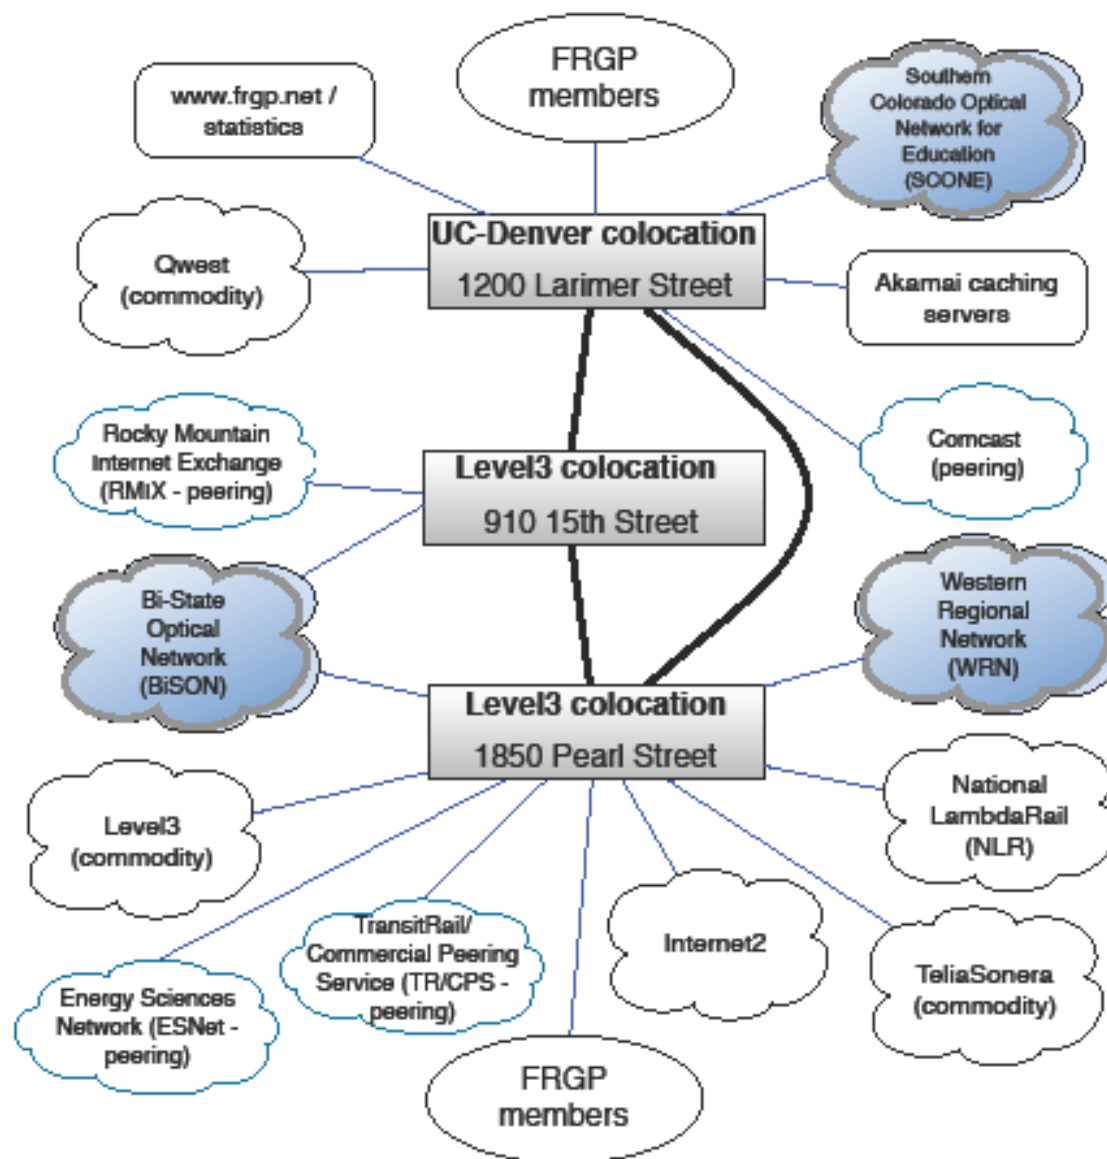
www.frgp.net / statistics

FRGP members

Southern Colorado Optical Network for Education (SCONE)

Qwest (commodity)

UC-Denver colocation
1200 Larimer Street

Akamai caching servers

Rocky Mountain Internet Exchange (RMIX - peering)

Level3 colocation
910 15th Street

Comcast (peering)

Bi-State Optical Network (BiSON)

Western Regional Network (WRN)

Level3 colocation
1850 Pearl Street

Level3 (commodity)

National LambdaRail (NLR)

TransitRail/ Commercial Peering Service (TR/CPS - peering)

Internet2

TeliaSonera (commodity)

Energy Sciences Network (ESNet - peering)

FRGP members